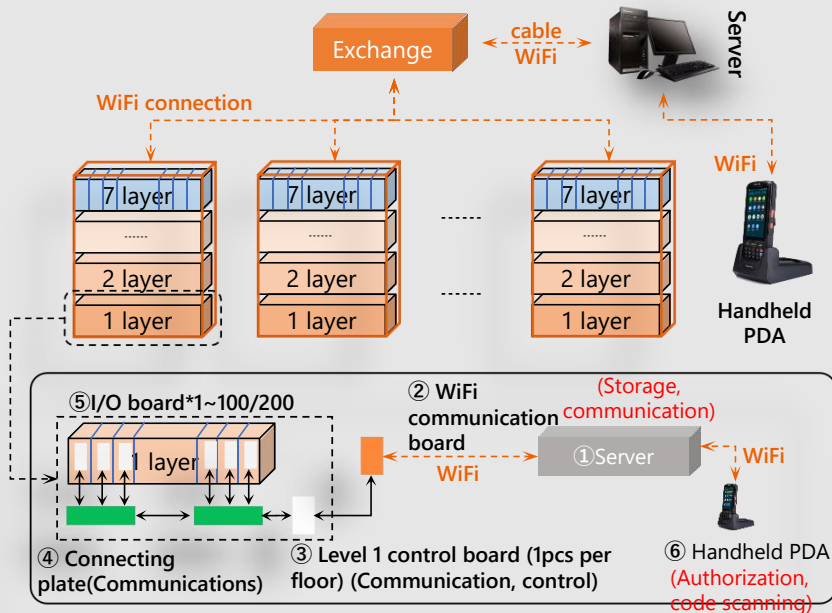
Exchange

cable
WiFi

Server

WiFi connection

WiFi

7 layer
......
2 layer
1 layer

7 layer
......
2 layer
1 layer

......

......

7 layer
......
2 layer
1 layer

Handheld PDA

⑤I/O board*1~100/200

1 layer

② WiFi communication board

(Storage, communication)

①Server

WiFi

WiFi

④ Connecting plate(Communications)

③ Level 1 control board (1pcs per floor) (Communication, control)

⑥ Handheld PDA
(Authorization, code scanning)